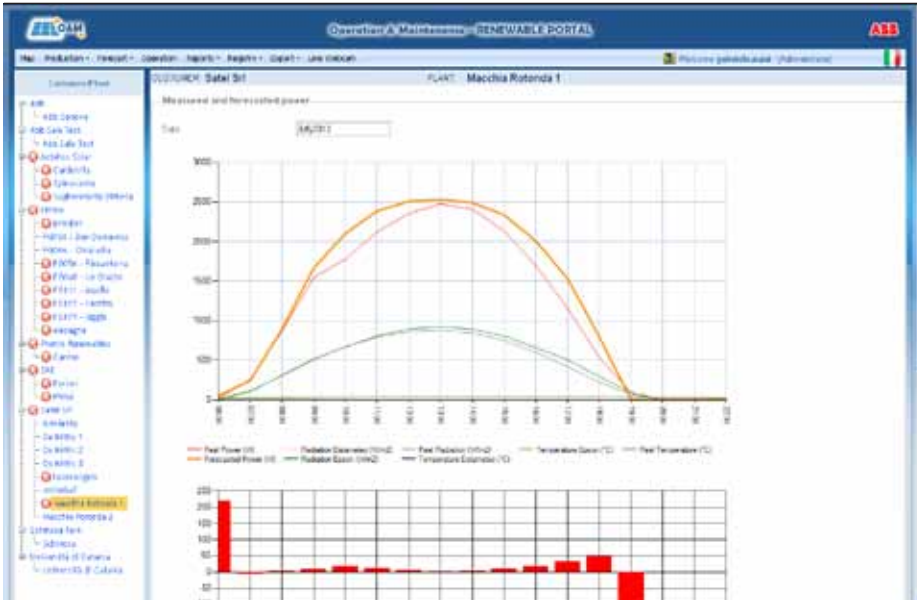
Operation & Maintenance - RENEWABLE PORTAL

ABB

Map Production Forecast Operation Reports Registry Export Line Indicators

Welcome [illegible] [Administrator]

CUSTOMER: Satel Srl

PLANT: Macchia Rotonda 1

Measured and forecasted power

Date

3000
2500
2000
1500
1000
500
0

Real Power (kW)
Forecasted Power (kW)
Radiation Estimated (W/m2)
Radiation Epson (W/m2)
Real Radiation (W/m2)
Temperature Estimated (°C)
Temperature Epson (°C)
Real Temperature (°C)

200
150
100
50
0
-50

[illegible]